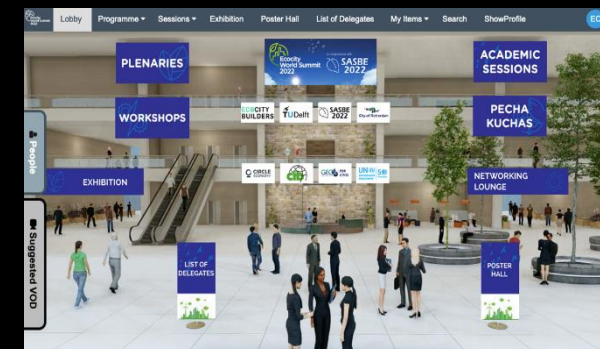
Lobby Programme ▾ Sessions ▾ Exhibition Poster Hall List of Delegates My Items ▾ Search ShowProfile

Ecocity World Summit 2022

In conjunction with SASBE 2022

PLENARIES

ACADEMIC SESSIONS

WORKSHOPS

PECHA KUCHAS

ECOCITY BUILDERS

TU Delft

SASBE 2022

City of Rotterdam

CIRCLE

GEO

UN

EXHIBITION

NETWORKING LOUNGE

People

Suggested VOD

LIST OF DELEGATES

POSTER HALL